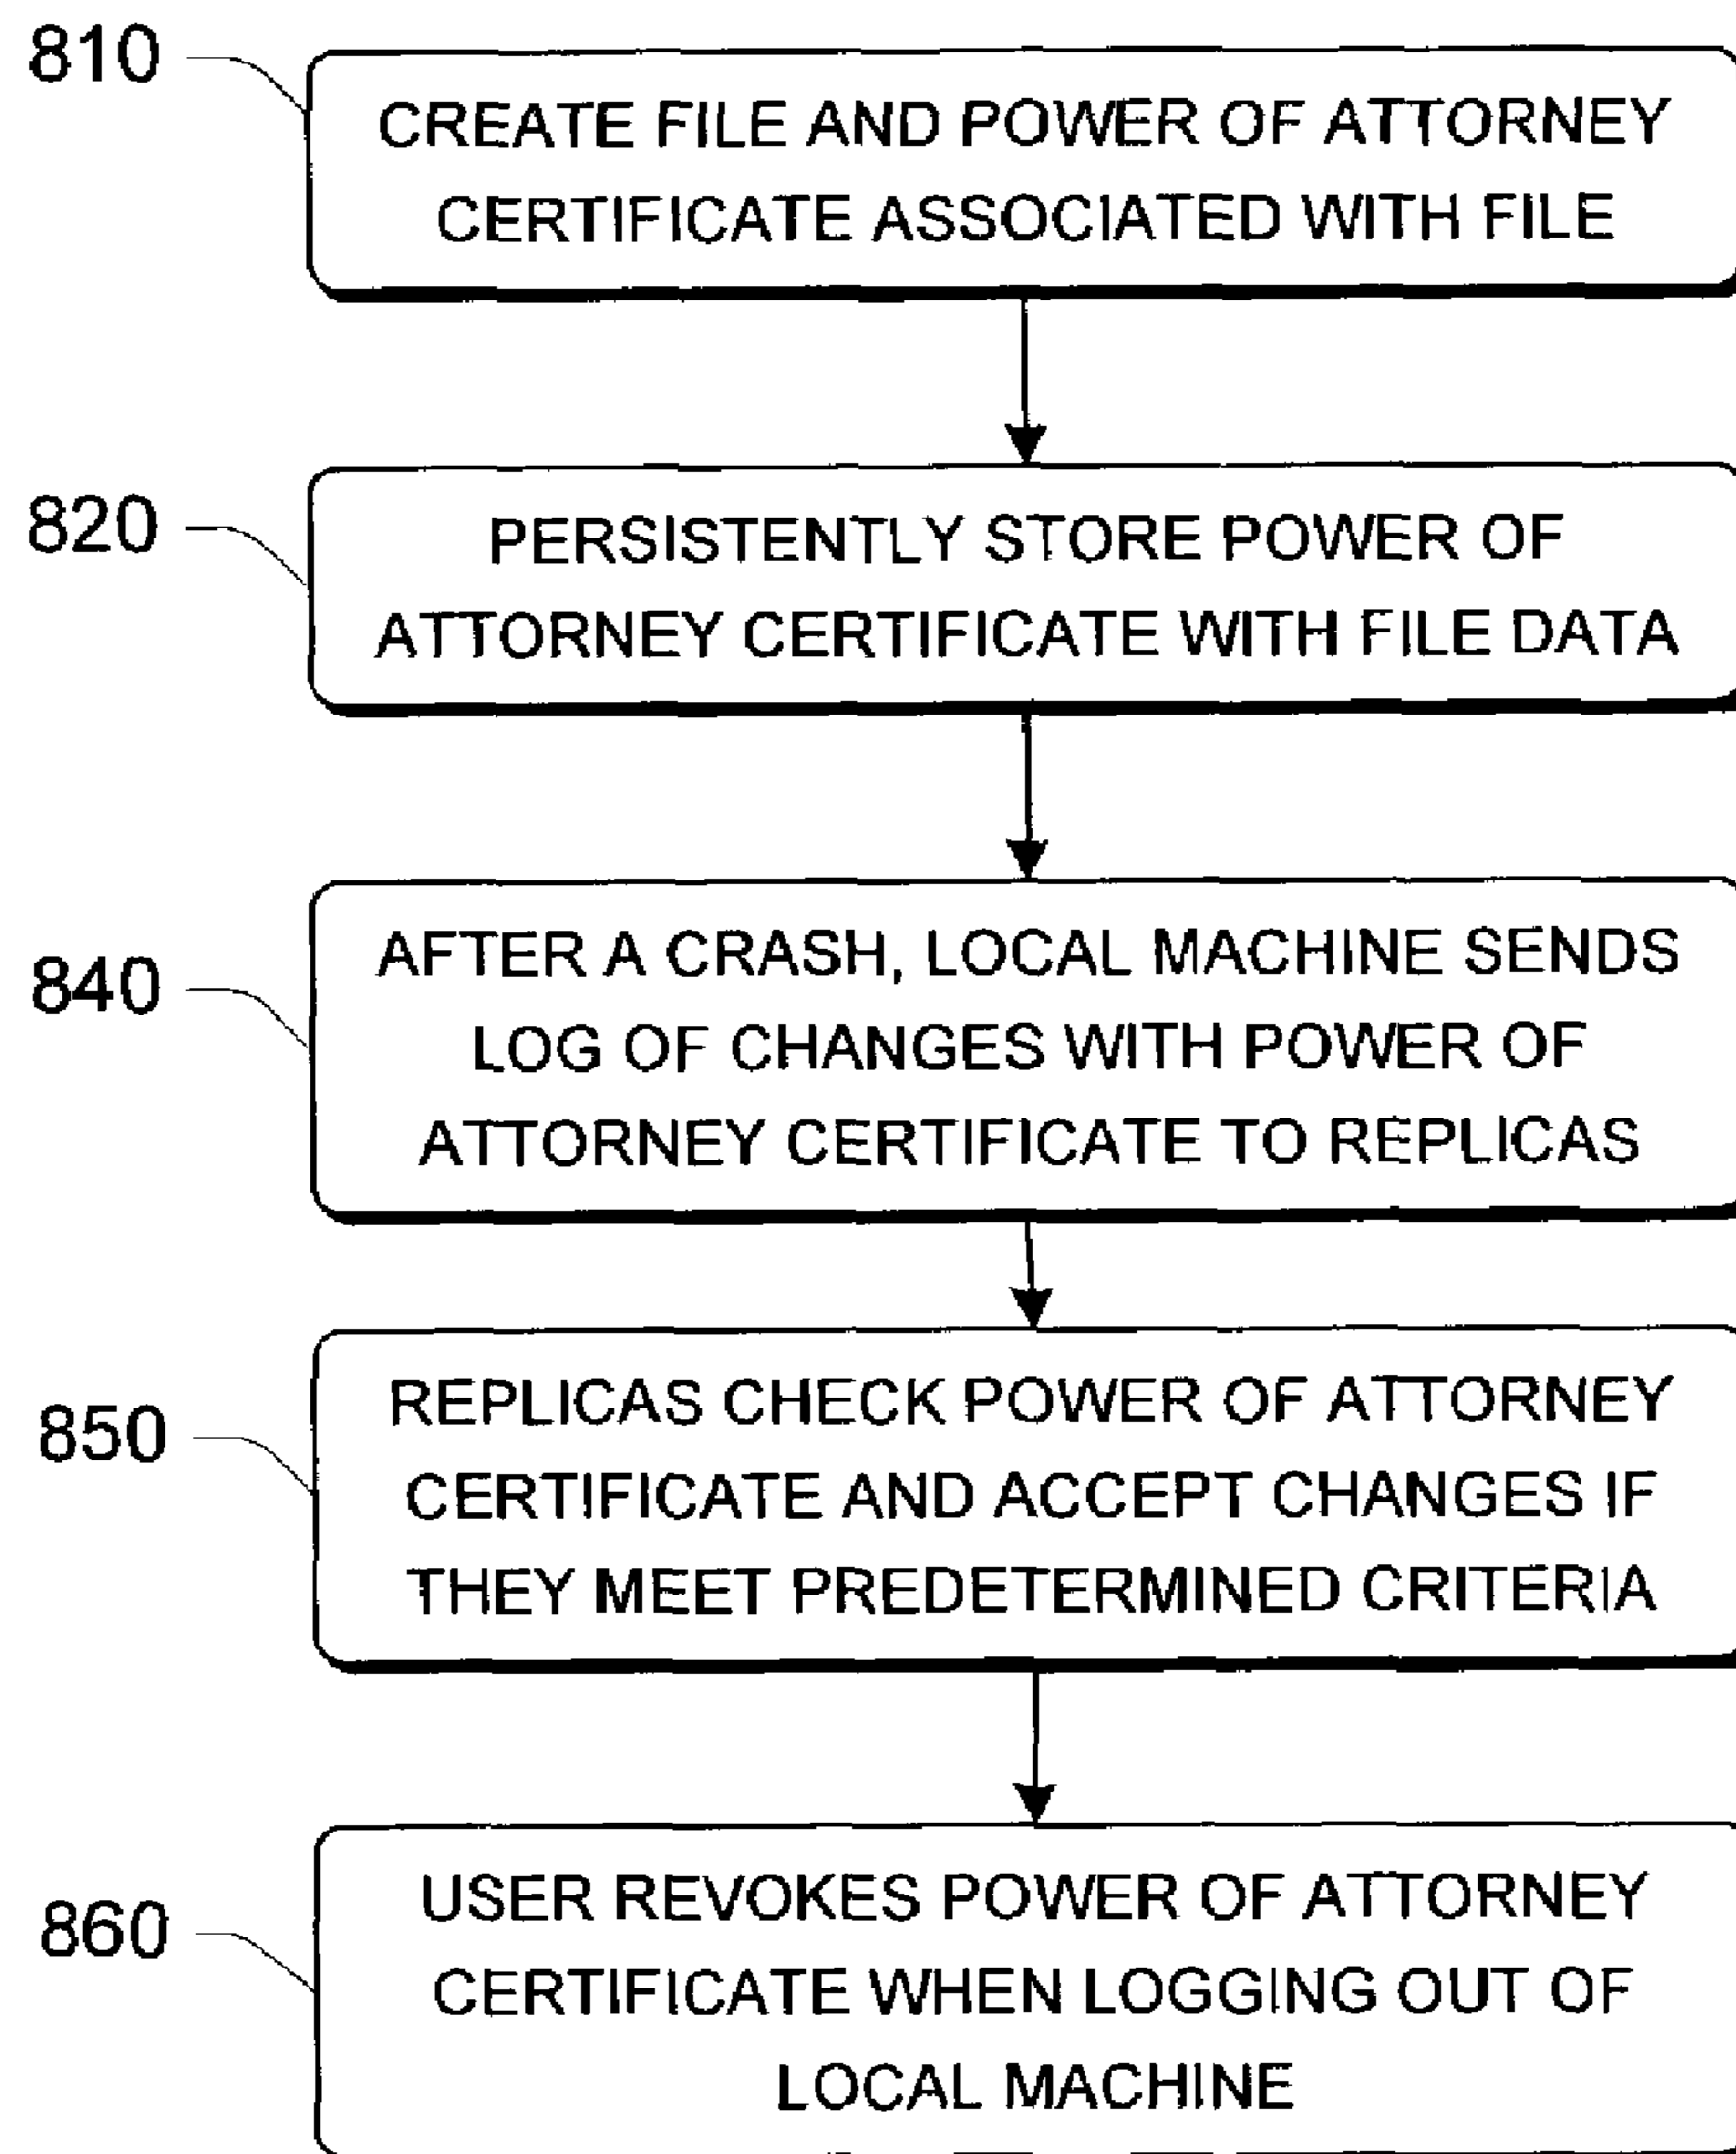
810

CREATE FILE AND POWER OF ATTORNEY CERTIFICATE ASSOCIATED WITH FILE

820

PERSISTENTLY STORE POWER OF ATTORNEY CERTIFICATE WITH FILE DATA

840

AFTER A CRASH, LOCAL MACHINE SENDS LOG OF CHANGES WITH POWER OF ATTORNEY CERTIFICATE TO REPLICAS

850

REPLICAS CHECK POWER OF ATTORNEY CERTIFICATE AND ACCEPT CHANGES IF THEY MEET PREDETERMINED CRITERIA

860

USER REVOKES POWER OF ATTORNEY CERTIFICATE WHEN LOGGING OUT OF LOCAL MACHINE